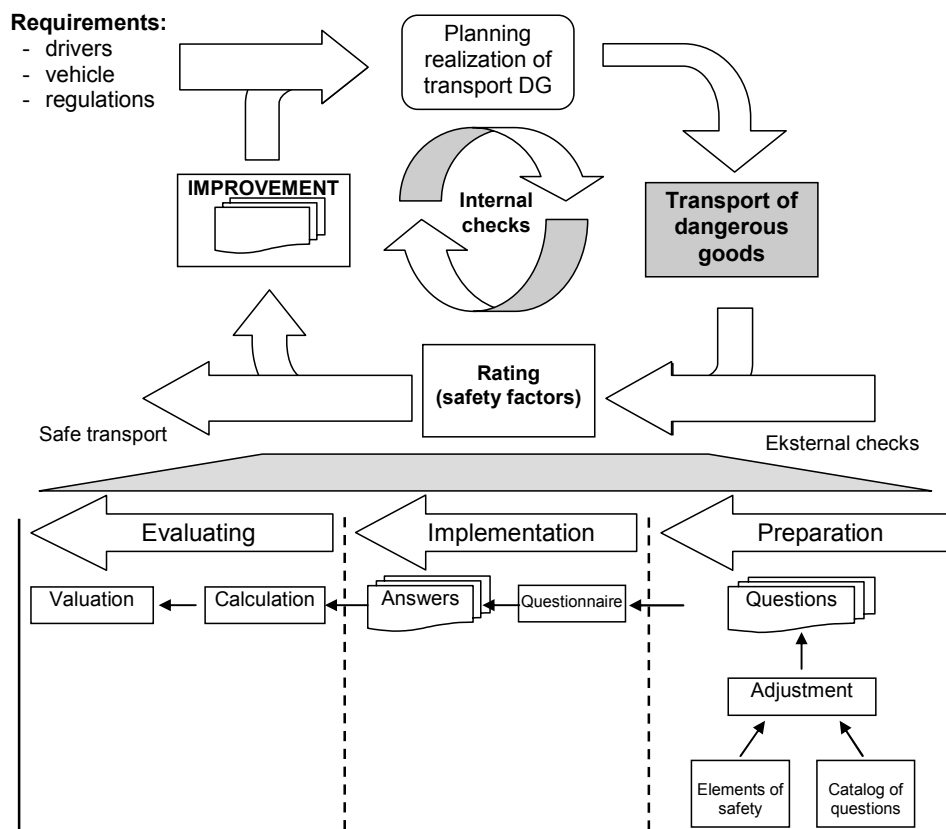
Requirements:
- drivers
- vehicle
- regulations

Planning realization of transport DG

IMPROVEMENT

Internal checks

Transport of dangerous goods

Rating (safety factors)

Safe transport

Eksternal checks

Evaluating

Implementation

Preparation

Valuation

Calculation

Answers

Questionnaire

Questions

Adjustment

Elements of safety

Catalog of questions